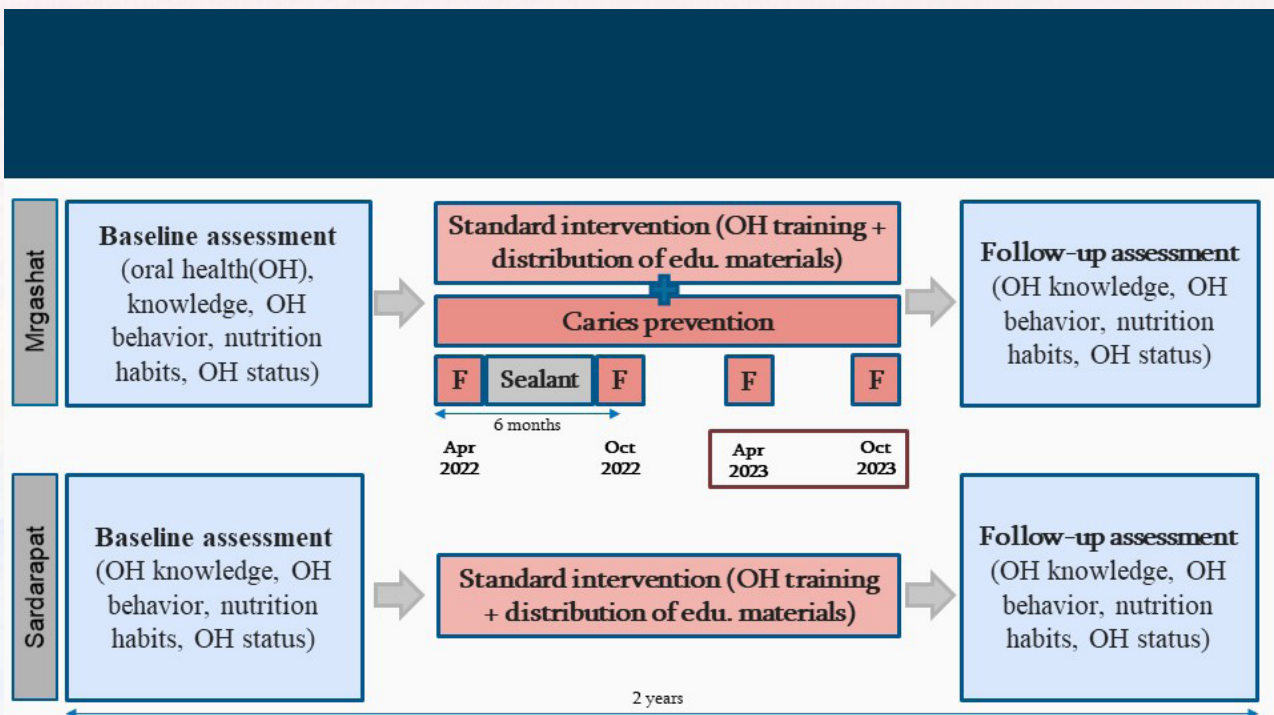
Mrgashat

Baseline assessment (oral health(OH), knowledge, OH behavior, nutrition habits, OH status)

Standard intervention (OH training + distribution of edu. materials)

Caries prevention

F Sealant F F F

6 months

Apr 2022

Oct 2022

Apr 2023

Oct 2023

Follow-up assessment (OH knowledge, OH behavior, nutrition habits, OH status)

Sardarapat

Baseline assessment (OH knowledge, OH behavior, nutrition habits, OH status)

Standard intervention (OH training + distribution of edu. materials)

Follow-up assessment (OH knowledge, OH behavior, nutrition habits, OH status)

2 years